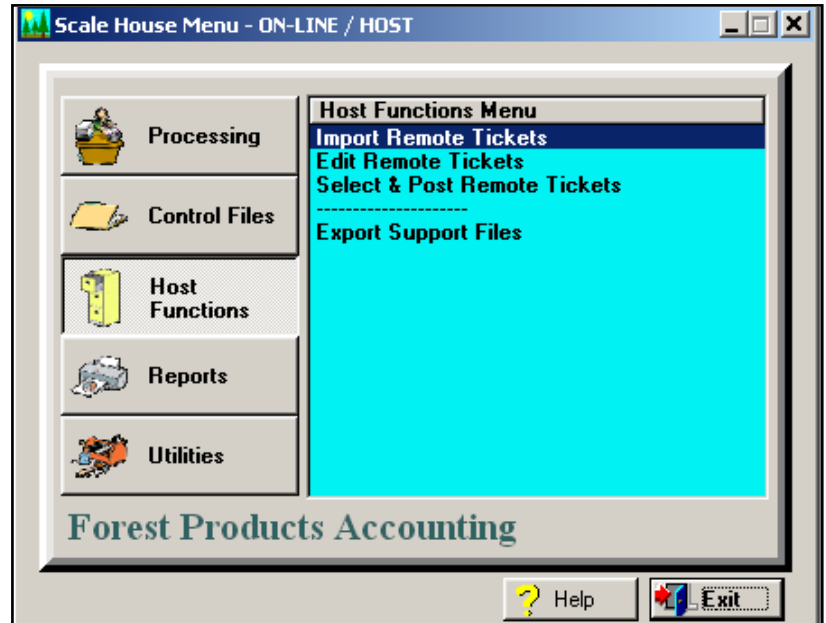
Scale House Menu - ON-LINE / HOST

Processing

Control Files

Host Functions

Reports

Utilities

Host Functions Menu

Import Remote Tickets
Edit Remote Tickets
Select & Post Remote Tickets
--------------------
Export Support Files

Forest Products Accounting

Help

Exit